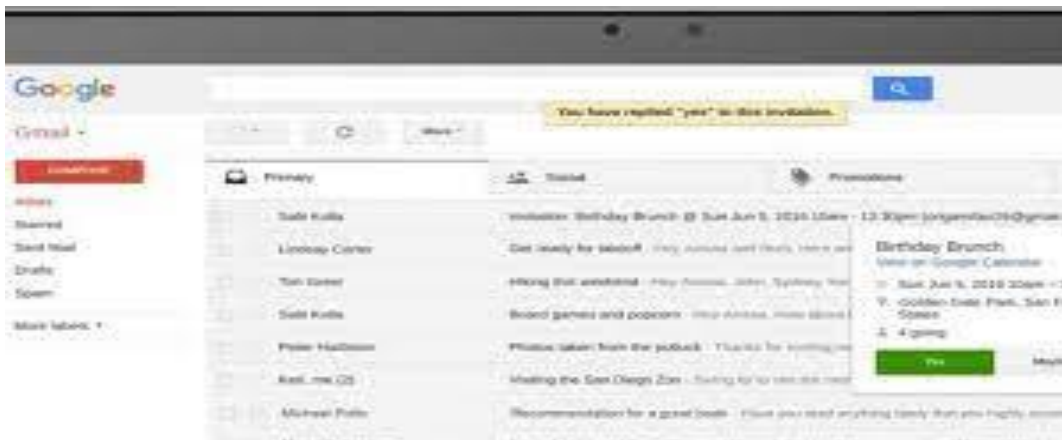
Google

Gmail ▾

You have replied "yes" to this invitation.

More ▾

COMPOSE

Inbox
Starred
Sent Mail
Drafts
Spam
More labels ▾

Primary
Social
Promotions

Salil Kolla — Invitation: Birthday Brunch @ Sun Jun 5, 2016 10am - 12:30pm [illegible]
Lindsay Carter — Get ready for takeoff - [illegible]
Tim Greer — Hiking this weekend - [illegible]
Salil Kolla — Board games and popcorn - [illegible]
Peter Hadlston — Photos taken from the potluck - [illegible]
Kati, me (3) — Visiting the San Diego Zoo - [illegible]
Michael Potts — Recommendation for a great book - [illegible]

Birthday Brunch
View on Google Calendar
Sun Jun 5, 2016 10am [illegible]
Golden Gate Park, San F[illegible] States
4 going
Yes
Mayb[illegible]